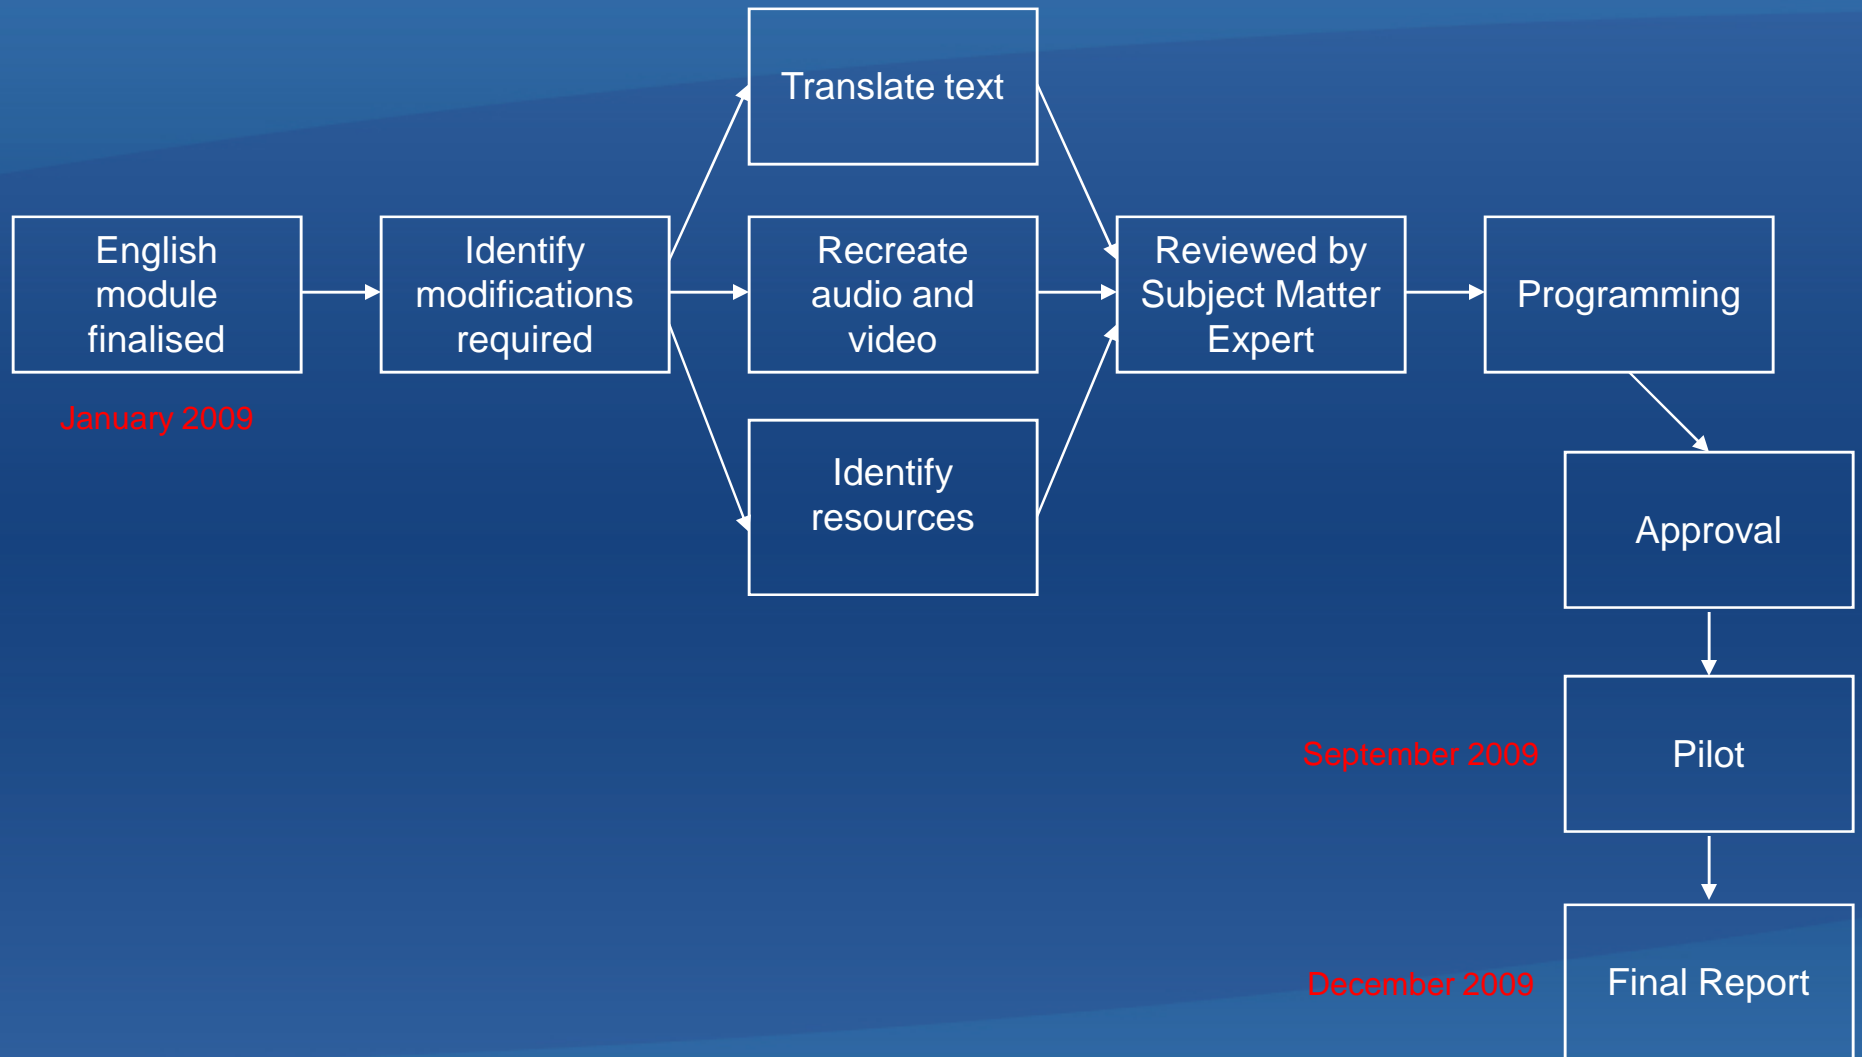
English module finalised

January 2009

Identify modifications required

Translate text

Recreate audio and video

Identify resources

Reviewed by Subject Matter Expert

Programming

Approval

September 2009

Pilot

December 2009

Final Report